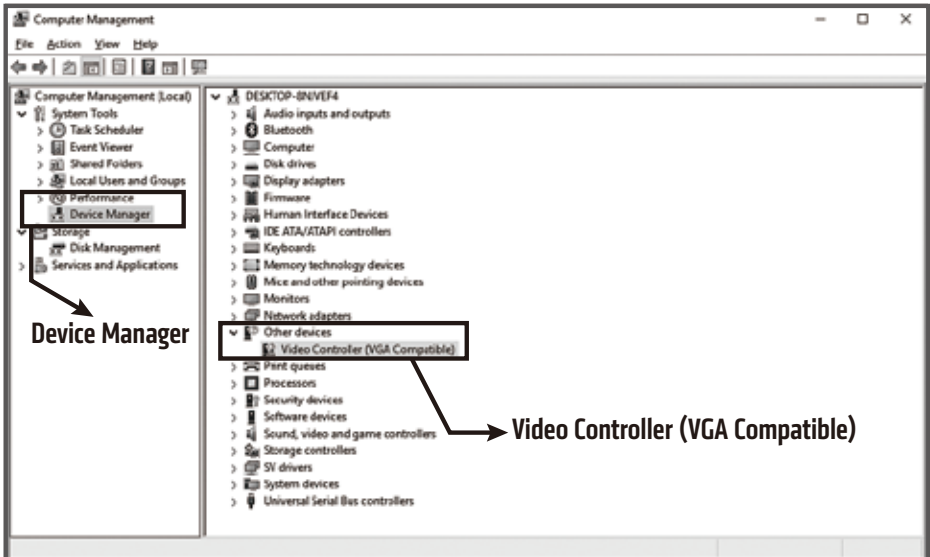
Computer Management

File Action View Help

Computer Management (Local)
System Tools
Task Scheduler
Event Viewer
Shared Folders
Local Users and Groups
Performance
Device Manager
Storage
Disk Management
Services and Applications

Device Manager

DESKTOP-8NIVEF4
Audio inputs and outputs
Bluetooth
Computer
Disk drives
Display adapters
Firmware
Human Interface Devices
IDE ATA/ATAPI controllers
Keyboards
Memory technology devices
Mice and other pointing devices
Monitors
Network adapters
Other devices
Video Controller (VGA Compatible)
Print queues
Processors
Security devices
Software devices
Sound, video and game controllers
Storage controllers
SV drivers
System devices
Universal Serial Bus controllers

Video Controller (VGA Compatible)